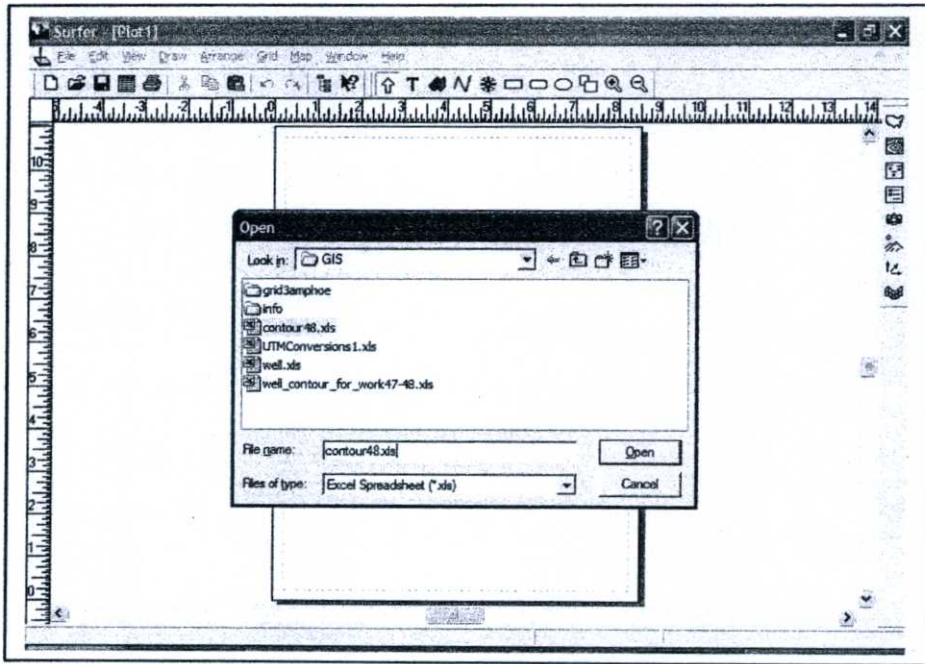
Surfer - [Plot1]

File Edit View Draw Arrange Grid Map Window Help

5 4 3 2 1 0 1 2 3 4 5 6 7 8 9 10 11 12 13 14

10 9 8 7 6 5 4 3 2 1 0

Open

Look in: GIS

grid3amphoe
info
contour48.xls
UTMConversions1.xls
well.xls
well_contour_for_work47-48.xls

File name: contour48.xls

Files of type: Excel Spreadsheet (*.xls)

Open

Cancel